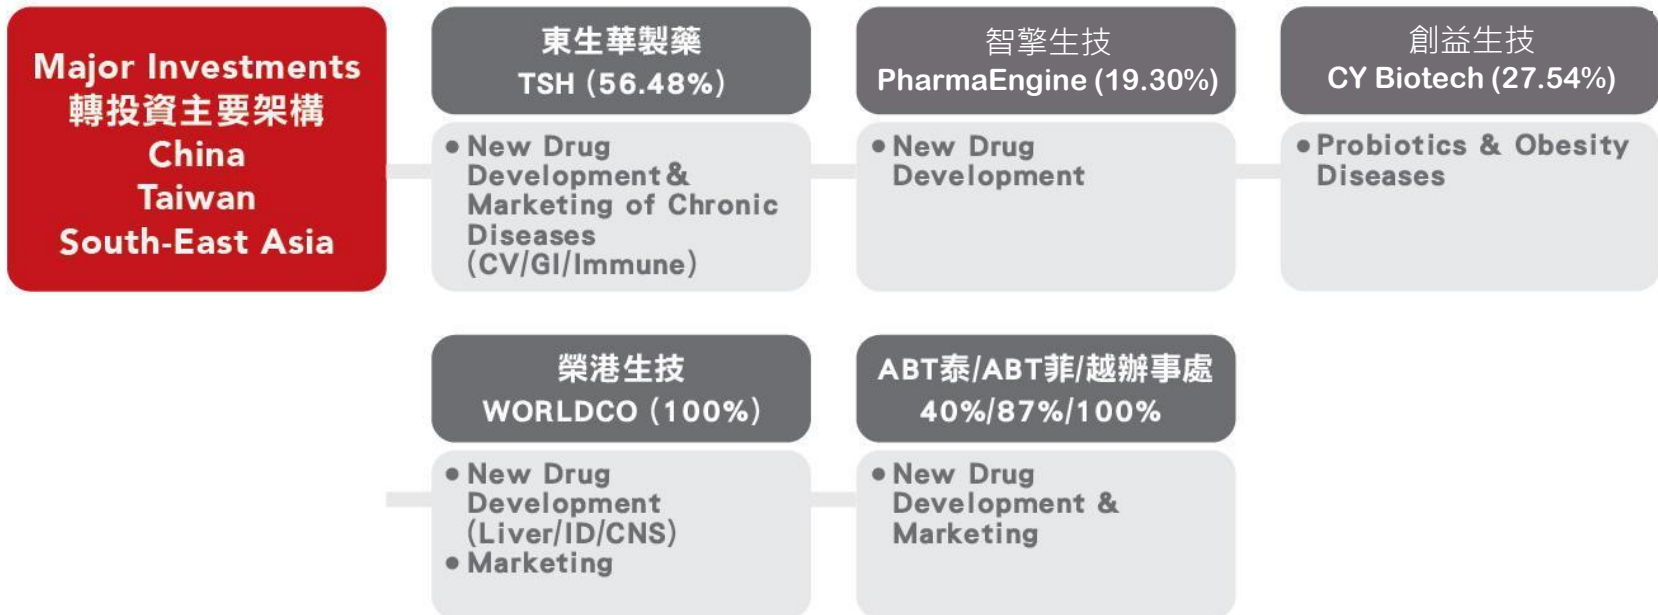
Major Investments
轉投資主要架構
China
Taiwan
South-East Asia

東生華製藥
TSH (56.48%)

• New Drug Development & Marketing of Chronic Diseases (CV/GI/Immune)

智擎生技
PharmaEngine (19.30%)

• New Drug Development

創益生技
CY Biotech (27.54%)

• Probiotics & Obesity Diseases

榮港生技
WORLDCO (100%)

• New Drug Development (Liver/ID/CNS)
• Marketing

ABT泰/ABT菲/越辦事處
40%/87%/100%

• New Drug Development & Marketing